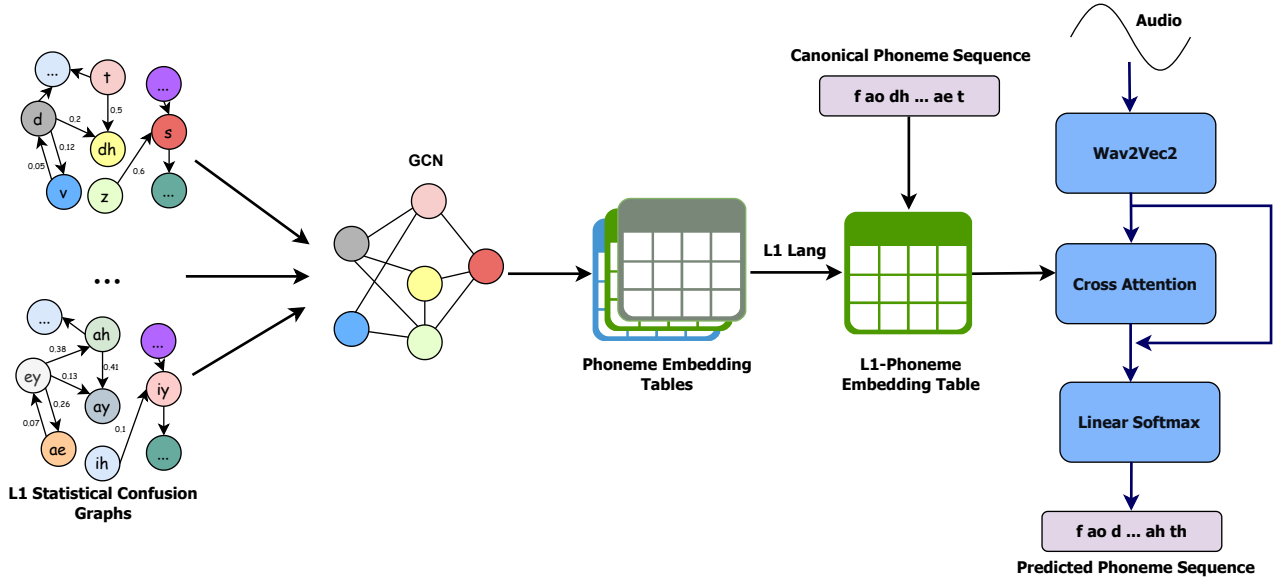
...
t
d
0.2
0.5
dh
0.12
0.05
v
z
...
s
0.6
...

...

...
ah
0.38
ey
0.13
0.41
ay
0.26
0.07
ae
...
iy
0.1
ih
...

L1 Statistical Confusion Graphs

GCN

Phoneme Embedding Tables

L1 Lang

Canonical Phoneme Sequence

f ao dh ... ae t

L1-Phoneme Embedding Table

Audio

Wav2Vec2

Cross Attention

Linear Softmax

f ao d ... ah th

Predicted Phoneme Sequence